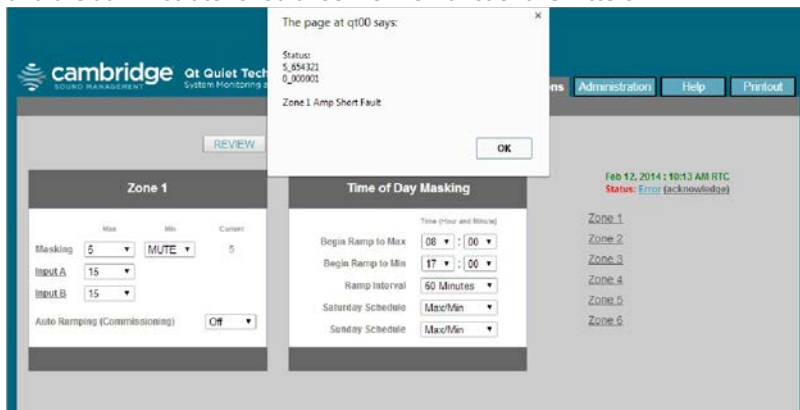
cambridge SOUND MANAGEMENT

Qt Quiet Tech
System Monitoring a

ns Administration Help Printout

The page at qt00 says:

×

Status:
5_654321
0_000001

Zone 1 Amp Short Fault

OK

REVIEW

Zone 1

| | Max | Min | Current |
|---|---|---|---|
| Masking | 5 | MUTE | 5 |
| Input A | 15 | | |
| Input B | 15 | | |

Auto Ramping (Commissioning) Off

Time of Day Masking

Time (Hour and Minute)

| | |
|---|---|
| Begin Ramp to Max | 08 : 00 |
| Begin Ramp to Min | 17 : 00 |
| Ramp Interval | 60 Minutes |
| Saturday Schedule | Max/Min |
| Sunday Schedule | Max/Min |

Feb 12, 2014 : 10:13 AM RTC
Status: Error (acknowledge)

Zone 1
Zone 2
Zone 3
Zone 4
Zone 5
Zone 6